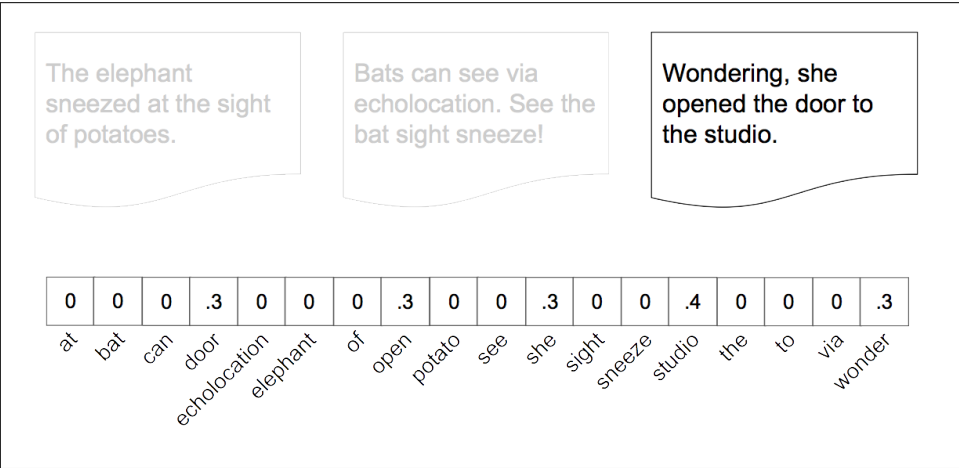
The elephant sneezed at the sight of potatoes.

Bats can see via echolocation. See the bat sight sneeze!

Wondering, she opened the door to the studio.

| 0 | 0 | 0 | .3 | 0 | 0 | 0 | .3 | 0 | 0 | .3 | 0 | 0 | .4 | 0 | 0 | 0 | .3 |
|---|---|---|---|---|---|---|---|---|---|---|---|---|---|---|---|---|---|
| at | bat | can | door | echolocation | elephant | of | open | potato | see | she | sight | sneeze | studio | the | to | via | wonder |